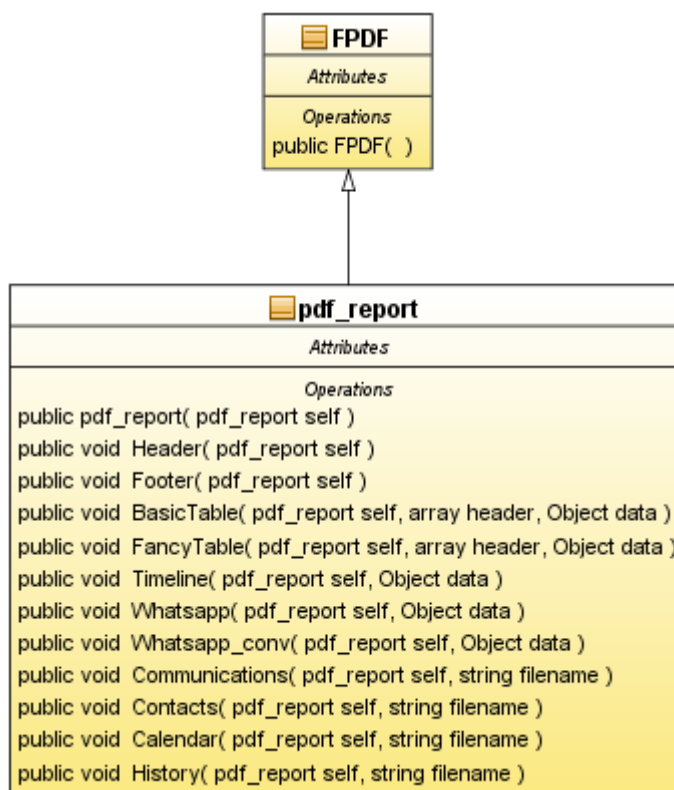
FPDF

Attributes

Operations
public FPDF( )

pdf_report

Attributes

Operations
public pdf_report( pdf_report self )
public void Header( pdf_report self )
public void Footer( pdf_report self )
public void BasicTable( pdf_report self, array header, Object data )
public void FancyTable( pdf_report self, array header, Object data )
public void Timeline( pdf_report self, Object data )
public void Whatsapp( pdf_report self, Object data )
public void Whatsapp_conv( pdf_report self, Object data )
public void Communications( pdf_report self, string filename )
public void Contacts( pdf_report self, string filename )
public void Calendar( pdf_report self, string filename )
public void History( pdf_report self, string filename )